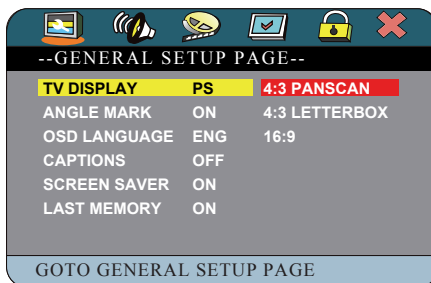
--GENERAL SETUP PAGE--

| | | |
|---|---|---|
| TV DISPLAY | PS | 4:3 PANSCAN |
| ANGLE MARK | ON | 4:3 LETTERBOX |
| OSD LANGUAGE | ENG | 16:9 |
| CAPTIONS | OFF | |
| SCREEN SAVER | ON | |
| LAST MEMORY | ON | |

GOTO GENERAL SETUP PAGE